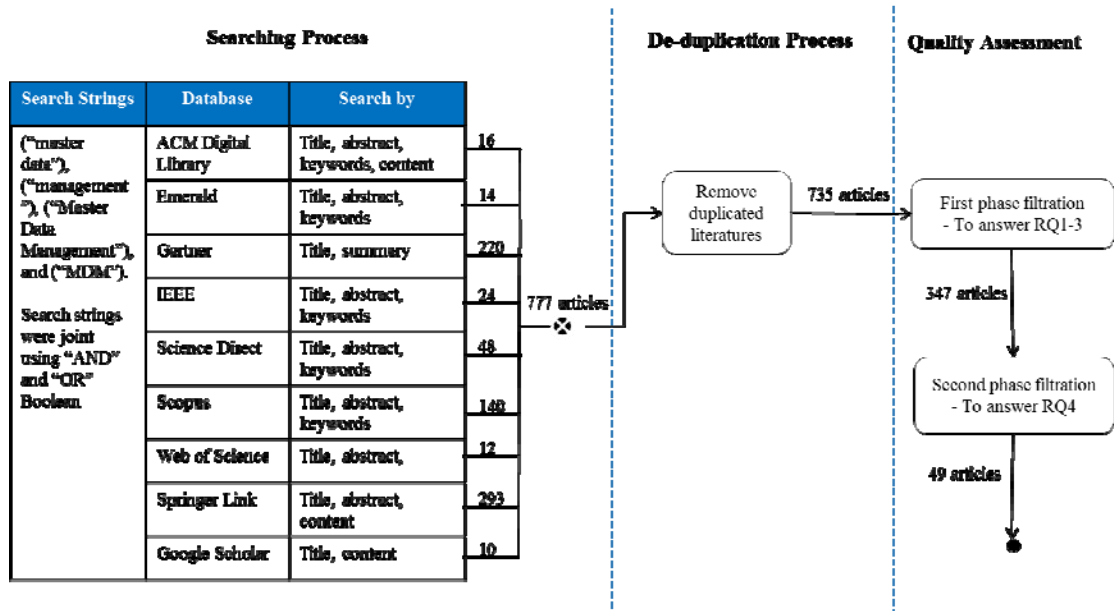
Searching Process

De-duplication Process

Quality Assessment

| Search Strings | Database | Search by | |
|---|---|---|---|
| ("master data"), ("management"), ("Master Data Management"), and ("MDM"). Search strings were joint using "AND" and "OR" Boolean | ACM Digital Library | Title, abstract, keywords, content | 16 |
| | Emerald | Title, abstract, keywords | 14 |
| | Gartner | Title, summary | 220 |
| | IEEE | Title, abstract, keywords | 24 |
| | Science Direct | Title, abstract, keywords | 48 |
| | Scopus | Title, abstract, keywords | 140 |
| | Web of Science | Title, abstract, | 12 |
| | Springer Link | Title, abstract, content | 293 |
| | Google Scholar | Title, content | 10 |

777 articles

Remove duplicated literatures

735 articles

First phase filtration - To answer RQ1-3

347 articles

Second phase filtration - To answer RQ4

49 articles